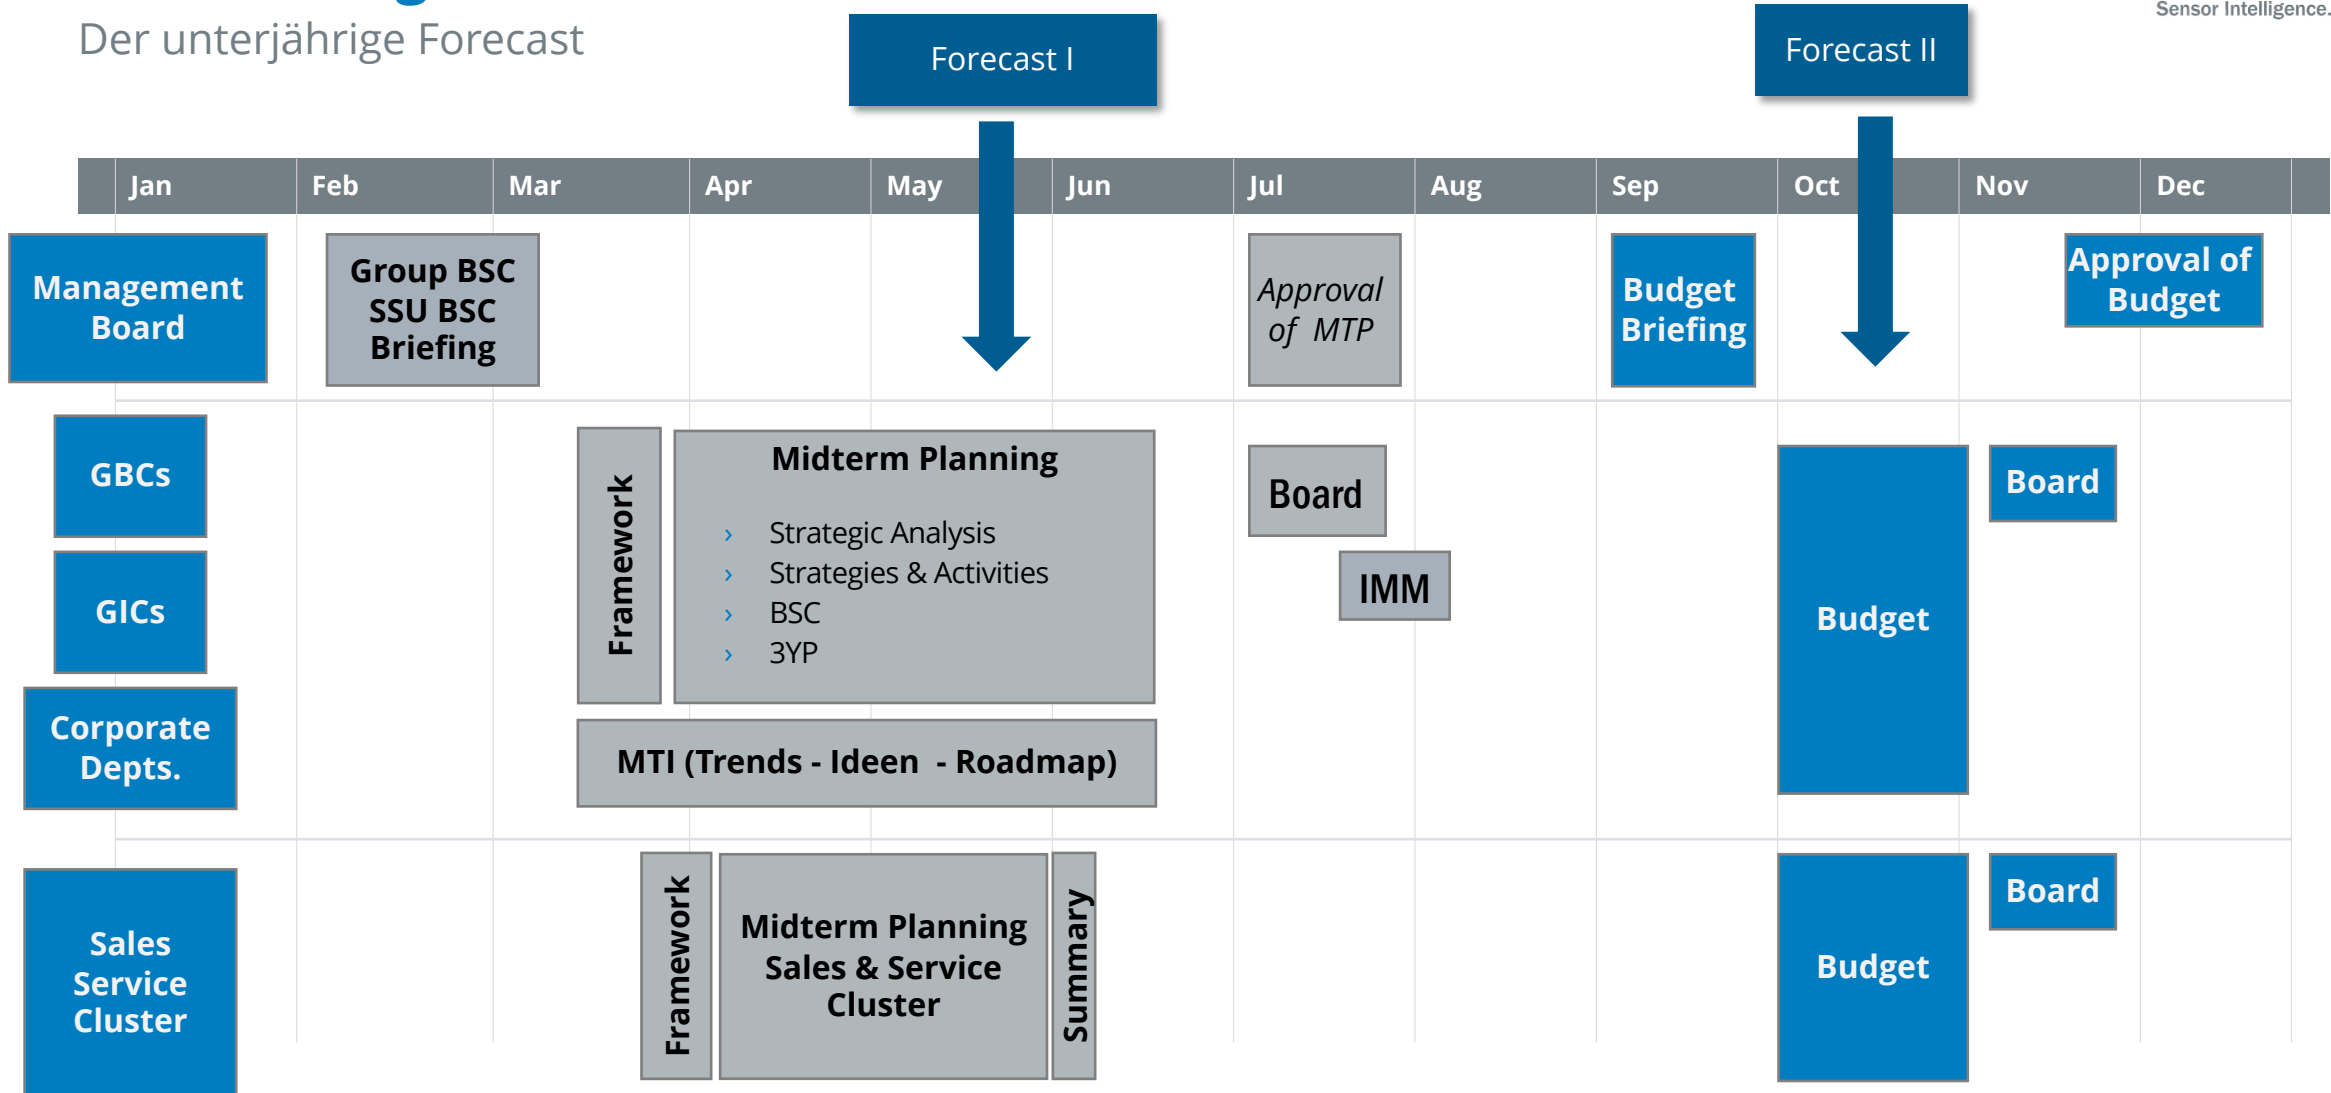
Der unterjährige Forecast

Sensor Intelligence.

Forecast I

Forecast II

| Jan | Feb | Mar | Apr | May | Jun | Jul | Aug | Sep | Oct | Nov | Dec |
|---|---|---|---|---|---|---|---|---|---|---|---|

Management Board

Group BSC SSU BSC Briefing

Approval of MTP

Budget Briefing

Approval of Budget

GBCs

GICs

Corporate Depts.

Framework

Midterm Planning

› Strategic Analysis
› Strategies & Activities
› BSC
› 3YP

MTI (Trends - Ideen - Roadmap)

Board

IMM

Budget

Board

Sales Service Cluster

Framework

Midterm Planning Sales & Service Cluster

Summary

Budget

Board